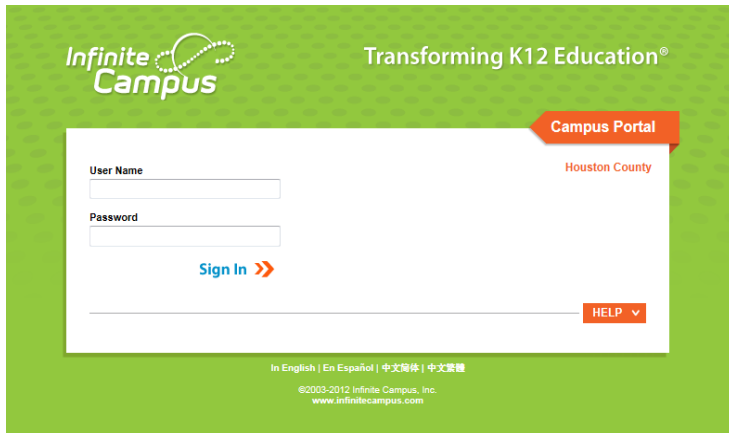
Infinite Campus

Transforming K12 Education®

Campus Portal

Houston County

User Name

Password

Sign In

HELP

In English | En Español | 中文简体 | 中文繁體

©2003-2012 Infinite Campus, Inc.
www.infinitecampus.com